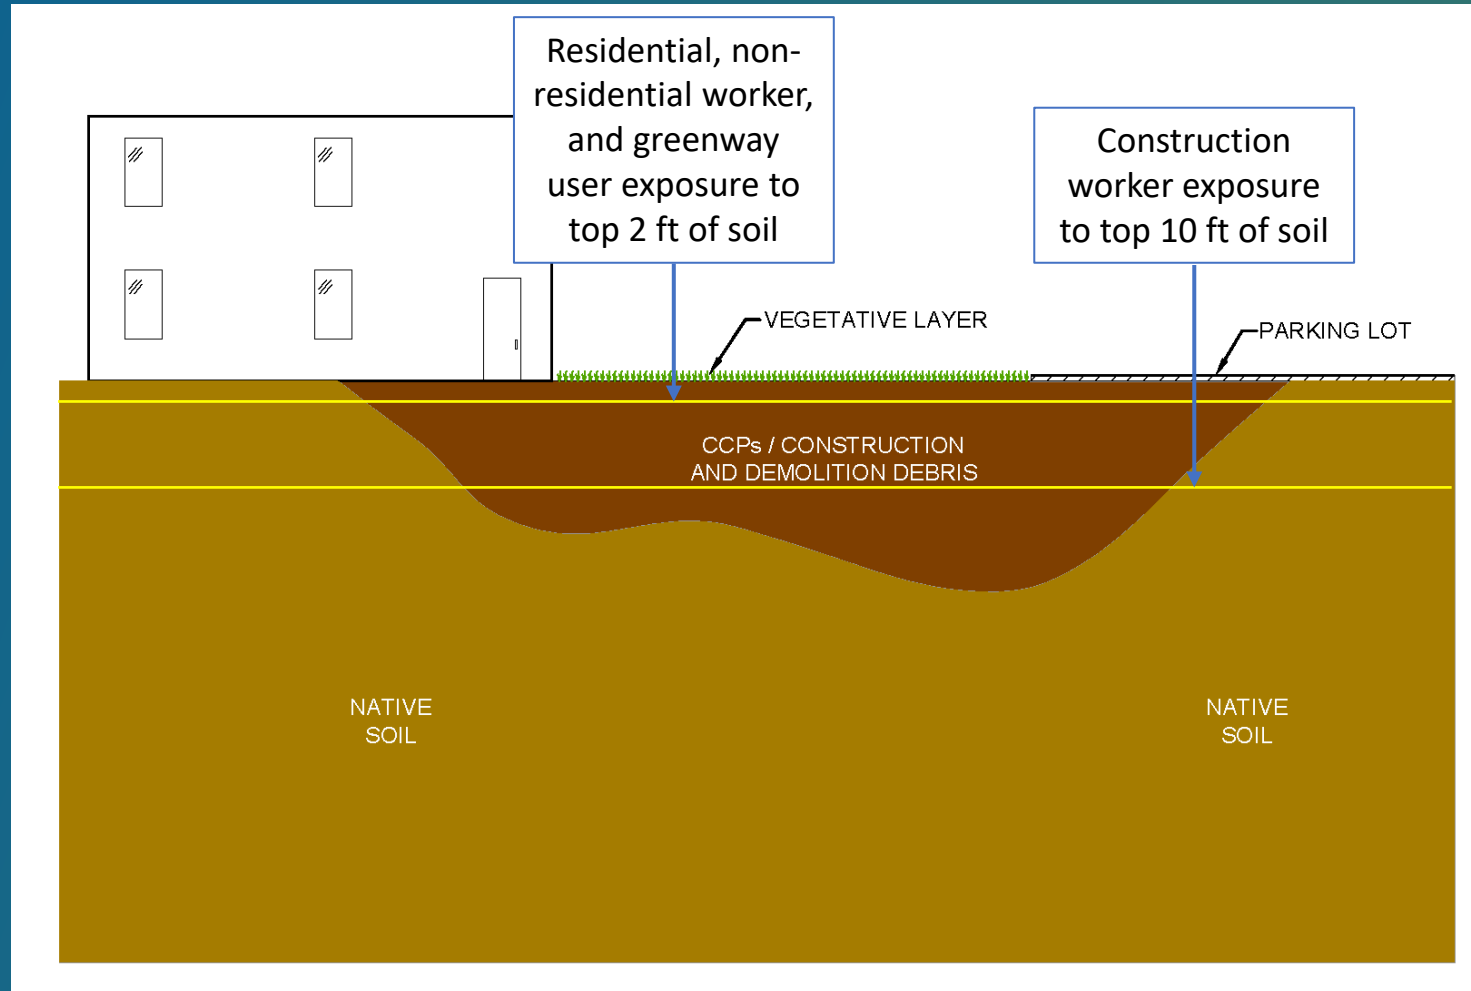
Residential, non-residential worker, and greenway user exposure to top 2 ft of soil

Construction worker exposure to top 10 ft of soil

VEGETATIVE LAYER

PARKING LOT

CCPs / CONSTRUCTION AND DEMOLITION DEBRIS

NATIVE SOIL

NATIVE SOIL